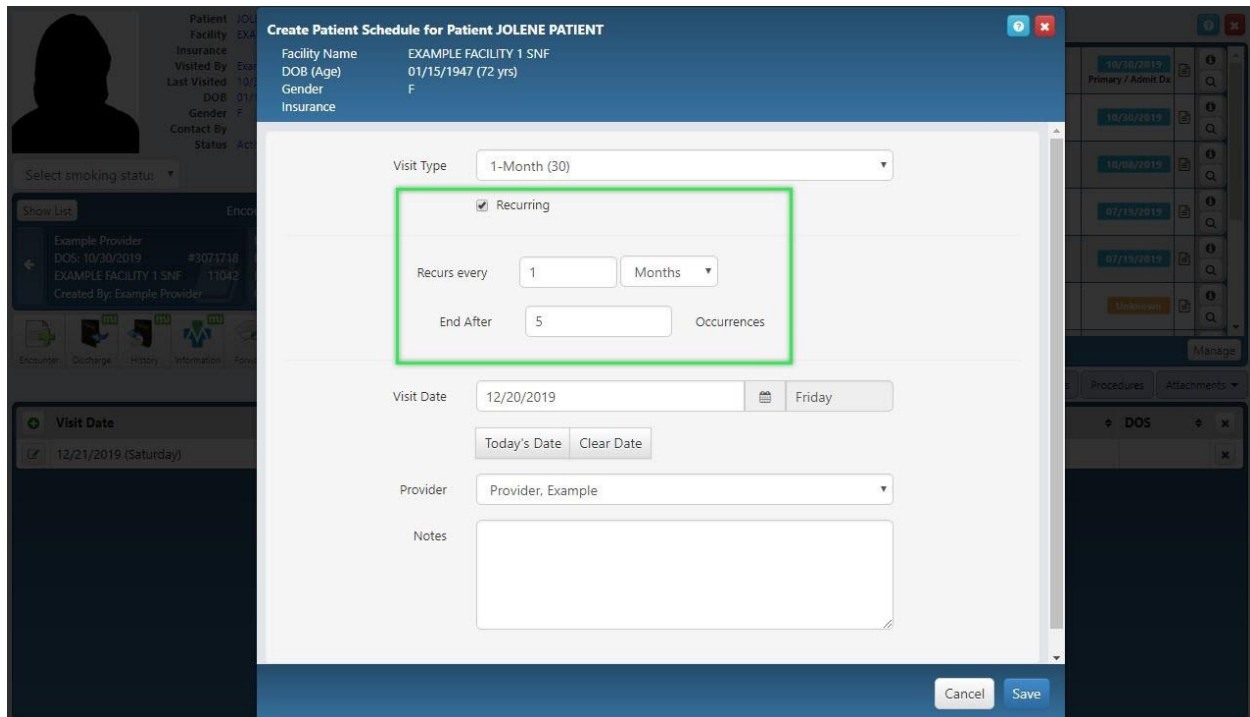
Patient JOL
Facility EXA
Insurance
Visited By Exa
Last Visited 10/
DOB 01/
Gender F
Contact By
Status Act

Select smoking statu

Show List
Enco

Example Provider
DOS: 10/30/2019 #3071718
EXAMPLE FACILITY 1 SNF 11042
Created By: Example Provider

Encounter Discharge History Information Form

Visit Date
12/21/2019 (Saturday)

Create Patient Schedule for Patient JOLENE PATIENT
Facility Name EXAMPLE FACILITY 1 SNF
DOB (Age) 01/15/1947 (72 yrs)
Gender F
Insurance

Visit Type 1-Month (30)
Recurring
Recurs every 1 Months
End After 5 Occurrences
Visit Date 12/20/2019 Friday
Today's Date Clear Date
Provider Provider, Example
Notes

Cancel Save

10/30/2019
Primary / Admit Dx
10/30/2019
10/08/2019
07/19/2019
07/19/2019
Unknown
Manage
Procedures Attachments
DOS